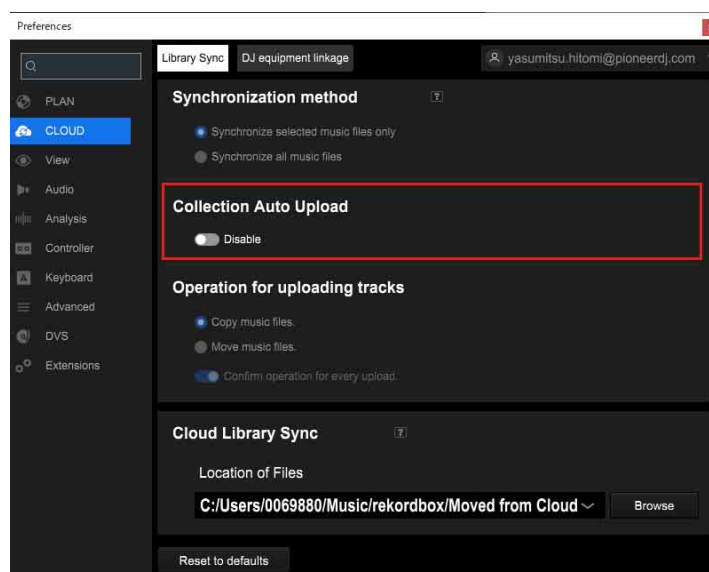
Preferences

PLAN
CLOUD
View
Audio
Analysis
Controller
Keyboard
Advanced
DVS
Extensions

Library Sync
DJ equipment linkage
yasumitsu.hitomi@pioneerdj.com

Synchronization method
?
Synchronize selected music files only
Synchronize all music files

Collection Auto Upload
Disable

Operation for uploading tracks
Copy music files.
Move music files.
Confirm operation for every upload.

Cloud Library Sync
?
Location of Files
C:/Users/0069880/Music/rekordbox/Moved from Cloud
Browse

Reset to defaults